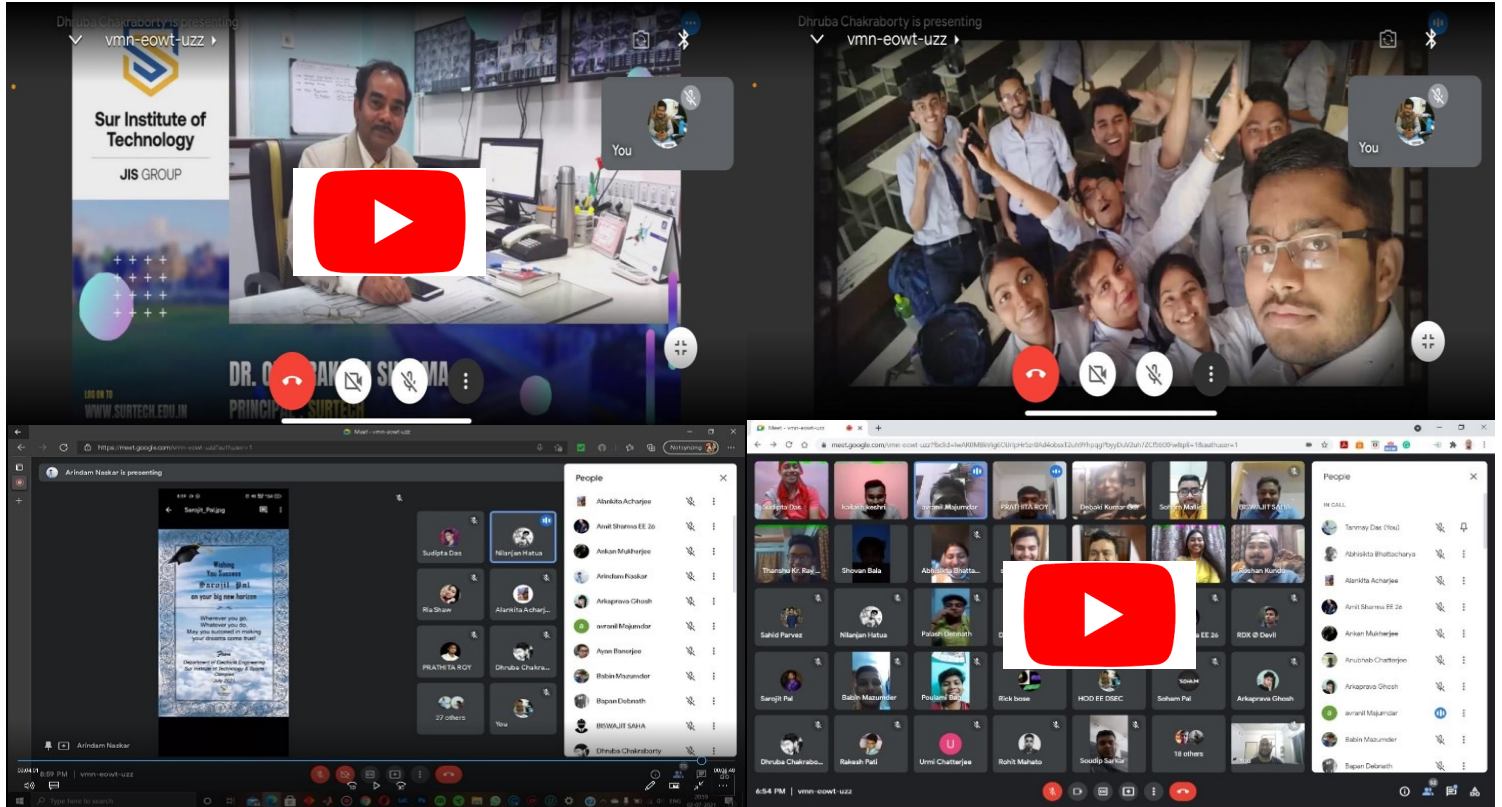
Dhruba Chakraborty is presenting

vmn-eowt-uzz

Sur Institute of Technology

JIS GROUP

You

DR. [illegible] SHARMA

PRINCIPAL, SURTECH

LOG ON TO

WWW.SURTECH.EDU.IN

Dhruba Chakraborty is presenting

vmn-eowt-uzz

You

Meet - vmn-eowt-uzz

https://meet.google.com/vmn-eowt-uzz?authuser=1

Not syncing

Arindam Naskar is presenting

Sarojit_Pal.jpg

Wishing You Success Sarojit Pal on your big new horizon

Wherever you go, Whatever you do, May you succeed in making your dreams come true!

From Department of Electrical Engineering Sur Institute of Technology & Sujata Complex July 2021

Sudipta Das

Nilanjan Hatua

Ria Shaw

Alankita Acharj...

PRATHITA ROY

Dhruba Chakra...

27 others

You

Arindam Naskar

People

Alankita Acharjee

Amit Sharma EE 26

Ankan Mukherjee

Arindam Naskar

Arkaprava Ghosh

avranil Majumdar

Ayan Banerjee

Babin Mazumder

Bapan Debnath

BISWAJIT SAHA

Dhruba Chakraborty

6:59 PM | vmn-eowt-uzz

Type here to search

Meet - vmn-eowt-uzz

Sudipta Das

kaibalh keshri

avranil Majumdar

PRATHITA ROY

Debaki Kumar Giri

Sohom Mallick

BISWAJIT SAHA

Thanshu Kr. Ray

Shovan Bala

Abhishikta Bhatta...

Roshan Kundu

Sahid Parvez

Nilanjan Hatua

Palash Debnath

EE 26

RDX @ Devil

Sarojit Pal

Babin Mazumder

Poulami Bag

Rick bose

HOD EE DSEC

Soham Pal

Arkaprava Ghosh

Dhruba Chakrabo...

Rakesh Pati

Urmi Chatterjee

Rohit Mahato

Soudip Sarkar

18 others

People

IN CALL

Tanmay Das (You)

Abhishikta Bhattacharya

Alankita Acharjee

Amit Sharma EE 26

Ankan Mukherjee

Anubhab Chatterjee

Arkaprava Ghosh

avranil Majumdar

Babin Mazumder

Bapan Debnath

6:54 PM | vmn-eowt-uzz